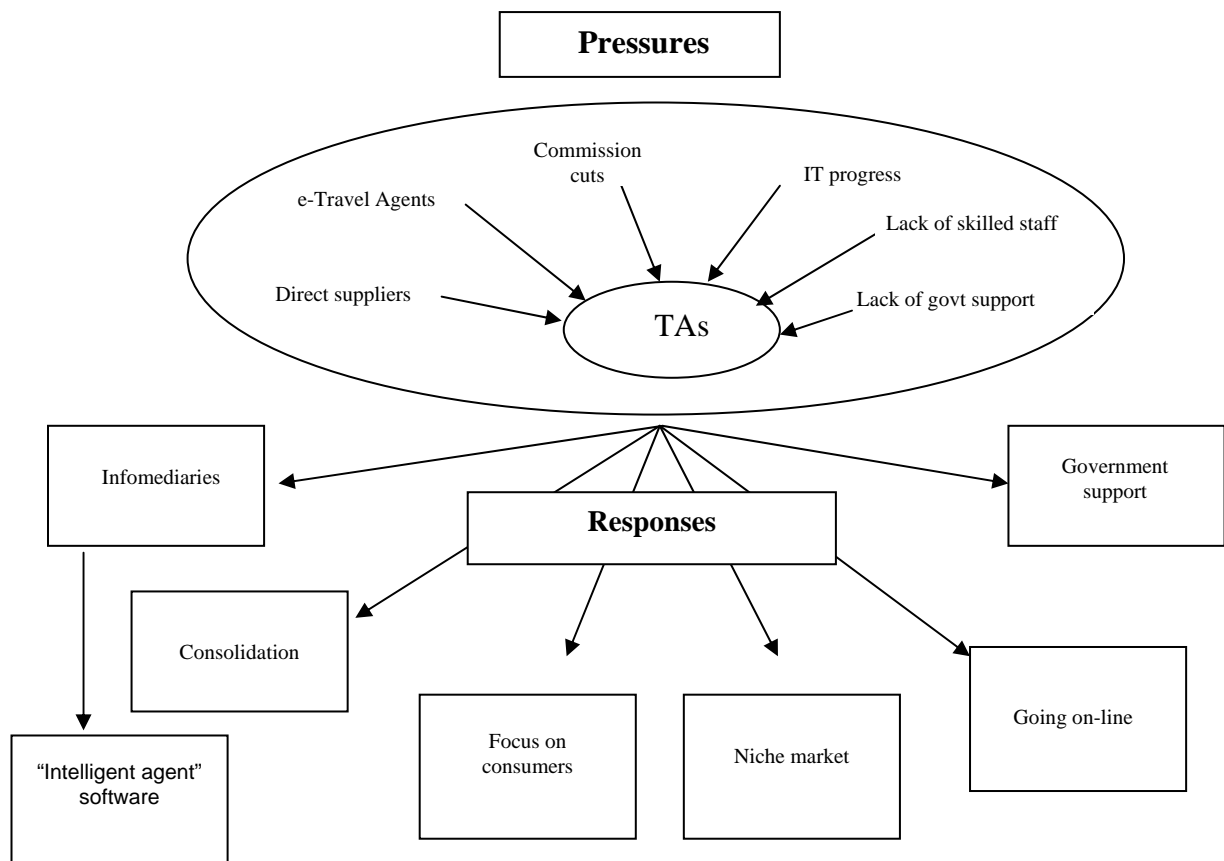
Pressures

Commission cuts

IT progress

e-Travel Agents

Lack of skilled staff

Direct suppliers

TAs

Lack of govt support

Infomediaries

Government support

Responses

Consolidation

Focus on consumers

Niche market

Going on-line

"Intelligent agent" software